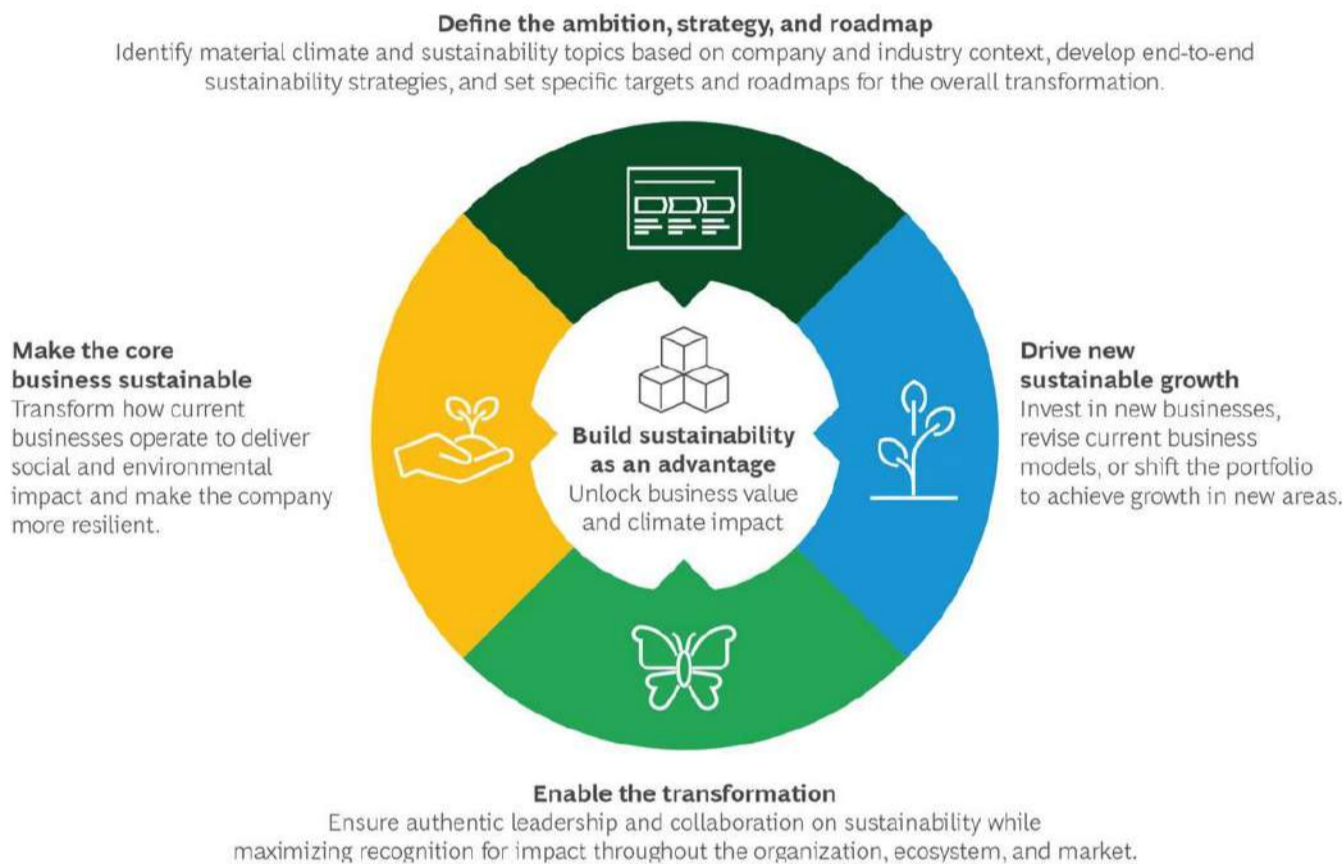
Define the ambition, strategy, and roadmap
Identify material climate and sustainability topics based on company and industry context, develop end-to-end sustainability strategies, and set specific targets and roadmaps for the overall transformation.

Make the core business sustainable
Transform how current businesses operate to deliver social and environmental impact and make the company more resilient.

Build sustainability as an advantage
Unlock business value and climate impact

Drive new sustainable growth
Invest in new businesses, revise current business models, or shift the portfolio to achieve growth in new areas.

Enable the transformation
Ensure authentic leadership and collaboration on sustainability while maximizing recognition for impact throughout the organization, ecosystem, and market.